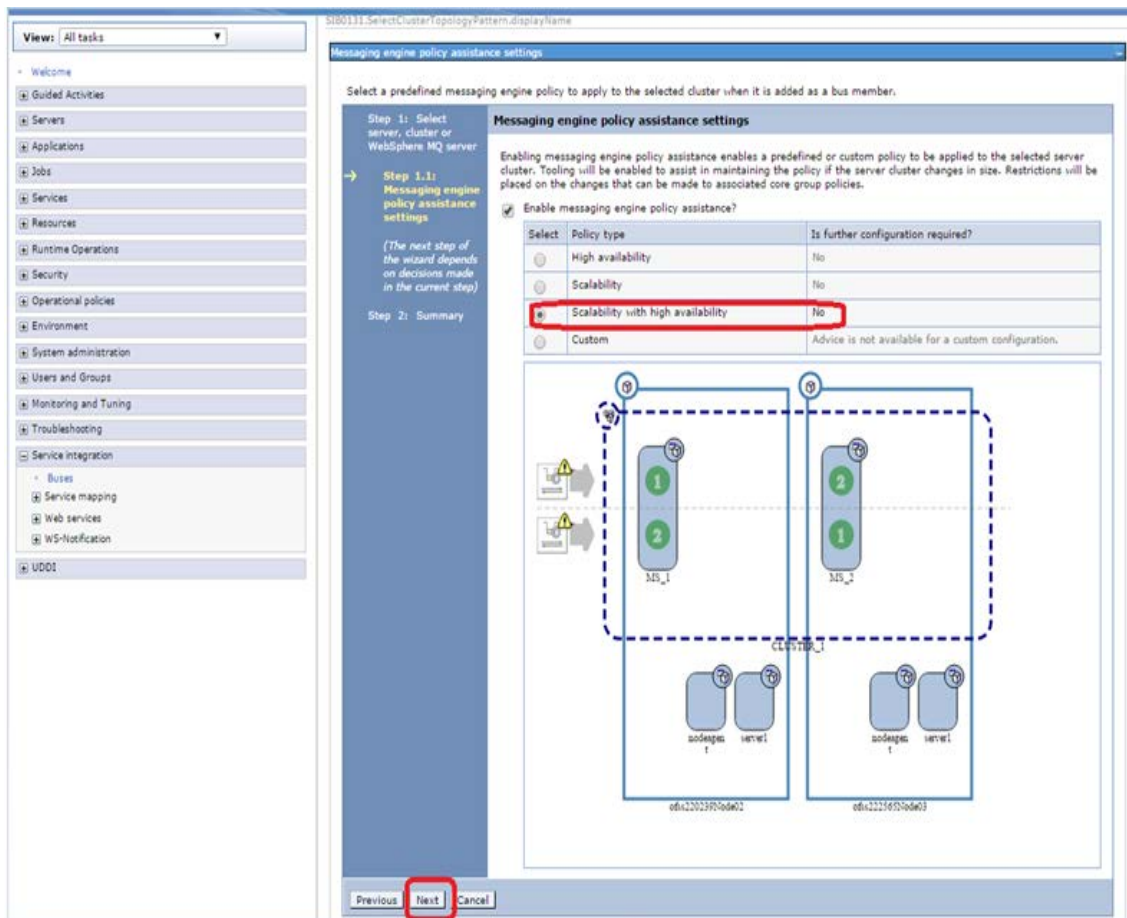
View: All tasks

Welcome
Guided Activities
Servers
Applications
Jobs
Services
Resources
Runtime Operations
Security
Operational policies
Environment
System administration
Users and Groups
Monitoring and Tuning
Troubleshooting
Service integration
Buses
Service mapping
Web services
WS-Notification
UDDI

SIB0131.SelectClusterTopologyPattern.displayName

Messaging engine policy assistance settings

Select a predefined messaging engine policy to apply to the selected cluster when it is added as a bus member.

Step 1: Select server, cluster or WebSphere MQ server

Step 1.1: Messaging engine policy assistance settings

(The next step of the wizard depends on decisions made in the current step)

Step 2: Summary

Messaging engine policy assistance settings

Enabling messaging engine policy assistance enables a predefined or custom policy to be applied to the selected server cluster. Tooling will be enabled to assist in maintaining the policy if the server cluster changes in size. Restrictions will be placed on the changes that can be made to associated core group policies.

Enable messaging engine policy assistance?

| Select | Policy type | Is further configuration required? |
|---|---|---|
| | High availability | No |
| | Scalability | No |
| | Scalability with high availability | No |
| | Custom | Advice is not available for a custom configuration. |

1
2
MS_1
2
1
MS_2
CLUSTER_1
nodeagent
server1
nodeagent
server1
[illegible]Node02
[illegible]Node03

Previous Next Cancel